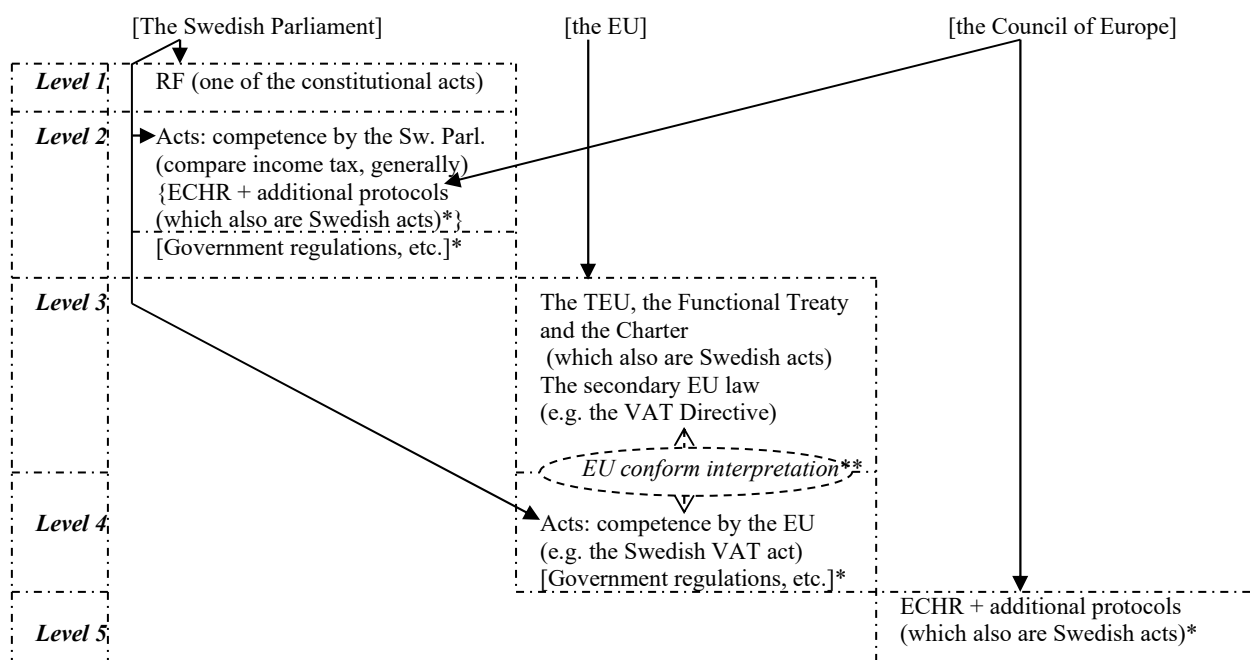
[The Swedish Parliament]

[the EU]

[the Council of Europe]

Level 1

RF (one of the constitutional acts)

Level 2

Acts: competence by the Sw. Parl. (compare income tax, generally)

{ECHR + additional protocols (which also are Swedish acts)*}

[Government regulations, etc.]*

Level 3

The TEU, the Functional Treaty and the Charter (which also are Swedish acts)

The secondary EU law (e.g. the VAT Directive)

EU conform interpretation**

Level 4

Acts: competence by the EU (e.g. the Swedish VAT act)

[Government regulations, etc.]*

Level 5

ECHR + additional protocols (which also are Swedish acts)*